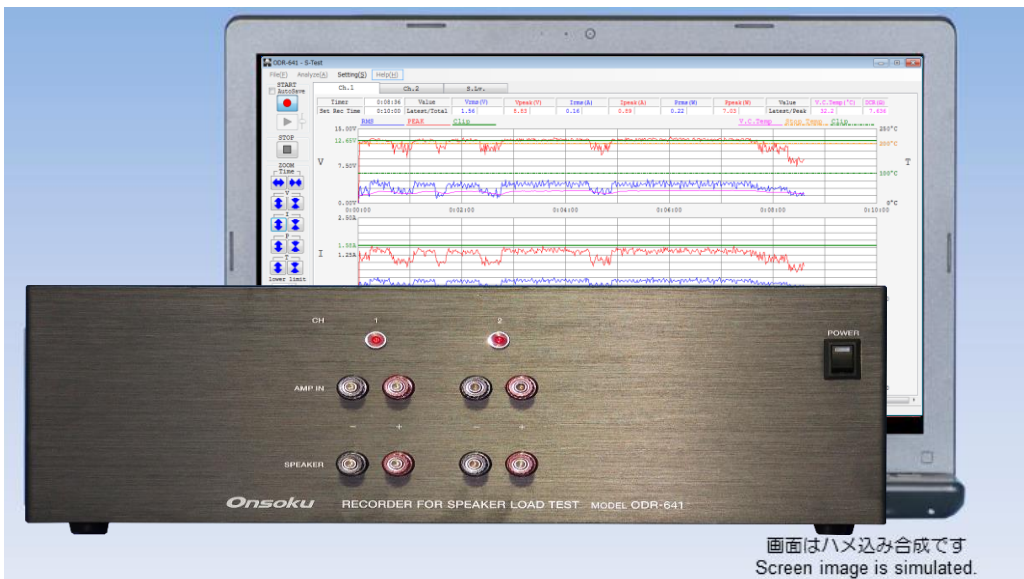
ODR-641 - S-Test

File(F) Analyze(A) Setting(S) Help(H)

Ch.1 Ch.2 S.Lv.

START
AutoSave

STOP

ZOOM
Time
V
I
P
T
lower limit

| Time: | 0:08:06 | Value | Vrms(V) | Vpeak(V) | Irms(A) | Ipeak(A) | Prms(W) | Ppeak(W) | Value | V.C.Temp(°C) | DCR(Ω) |
|---|---|---|---|---|---|---|---|---|---|---|---|
| Set Rec Time | 0:10:00 | Latest/Total | 1.56 | 8.83 | 0.16 | 0.89 | 0.22 | 7.03 | Latest/Peak | 32.2 | 7.626 |

RMS PEAK Clip V.C.Temp Stop Temp Clip

15.00V 12.65V 7.50V 0.00V
V
T
250°C 200°C 100°C 0°C
0:00:00 0:02:00 0:04:00 0:06:00 0:08:00 0:10:00
2.50A 1.50A 1.25A
I

CH 1 2
POWER
AMP IN
− + − +
SPEAKER

Onsoku RECORDER FOR SPEAKER LOAD TEST MODEL ODR-641

画面はハメ込み合成です
Screen image is simulated.